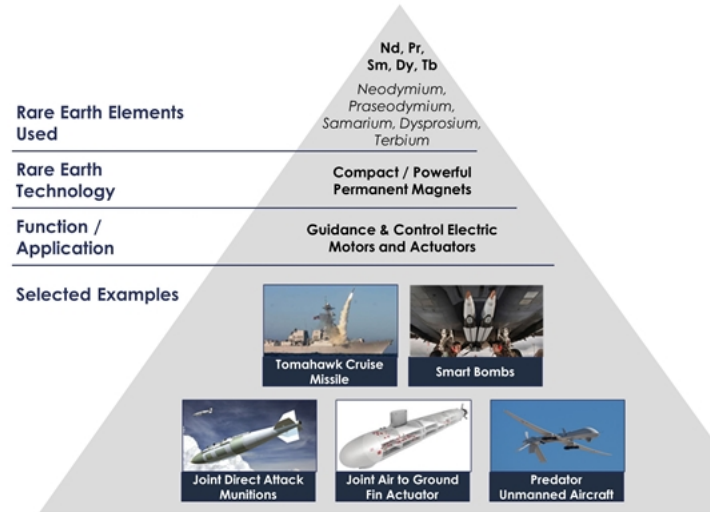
Rare Earth Elements Used

Nd, Pr, Sm, Dy, Tb

Neodymium, Praseodymium, Samarium, Dysprosium, Terbium

Rare Earth Technology

Compact / Powerful Permanent Magnets

Function / Application

Guidance & Control Electric Motors and Actuators

Selected Examples

Tomahawk Cruise Missile

Smart Bombs

Joint Direct Attack Munitions

Joint Air to Ground Fin Actuator

Predator Unmanned Aircraft